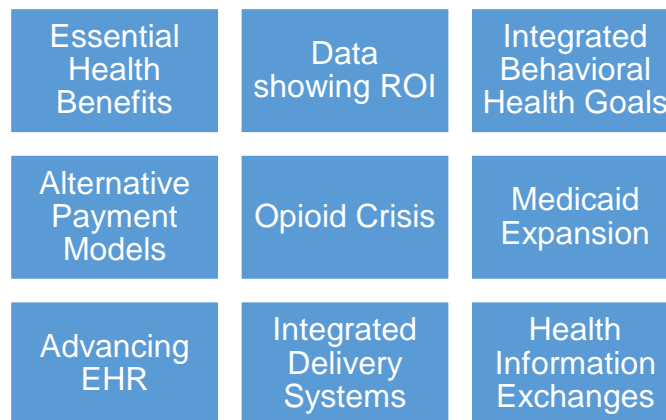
Essential Health Benefits

Data showing ROI

Integrated Behavioral Health Goals

Alternative Payment Models

Opioid Crisis

Medicaid Expansion

Advancing EHR

Integrated Delivery Systems

Health Information Exchanges